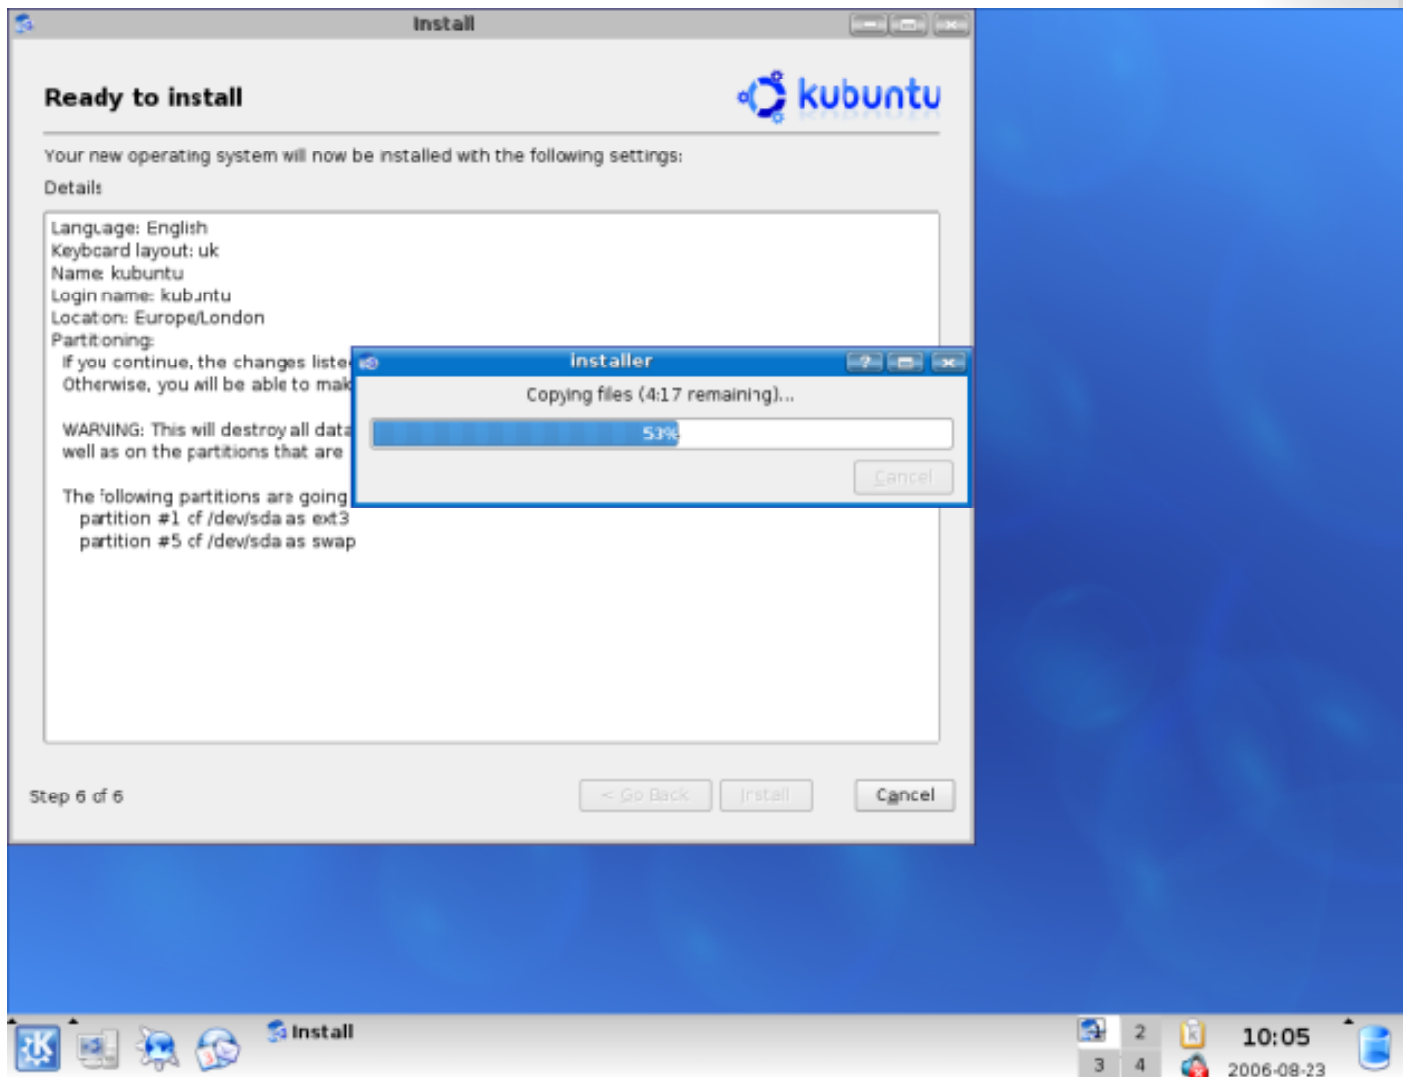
Install

Ready to install

kubuntu

Your new operating system will now be installed with the following settings:

Details

Language: English
Keyboard layout: uk
Name: kubuntu
Login name: kubuntu
Location: Europe/London
Partitioning:
If you continue, the changes liste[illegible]
Otherwise, you will be able to mak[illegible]

WARNING: This will destroy all data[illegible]
well as on the partitions that are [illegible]

The following partitions are going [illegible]
partition #1 of /dev/sda as ext3
partition #5 of /dev/sda as swap

Installer

Copying files (4:17 remaining)...

53%

Cancel

Step 6 of 6

< Go Back

Install

Cancel

Install

2

3

4

10:05

2006-08-23